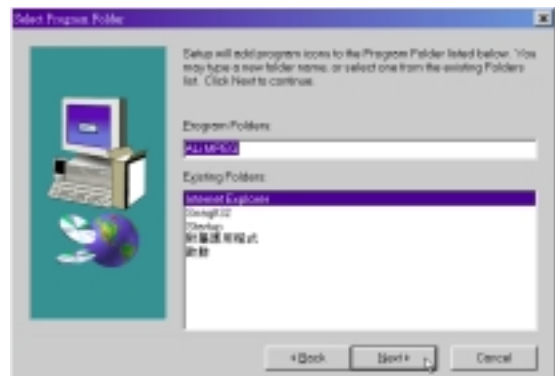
Select Program Folder

Setup will add program icons to the Program Folder listed below. You may type a new folder name, or select one from the existing Folders list. Click Next to continue.

Program Folders:

Asi MPEG

Existing Folders:

Internet Explorer
Sonagkit32
Startup
附屬應用程式
啟動

< Back
Next >
Cancel